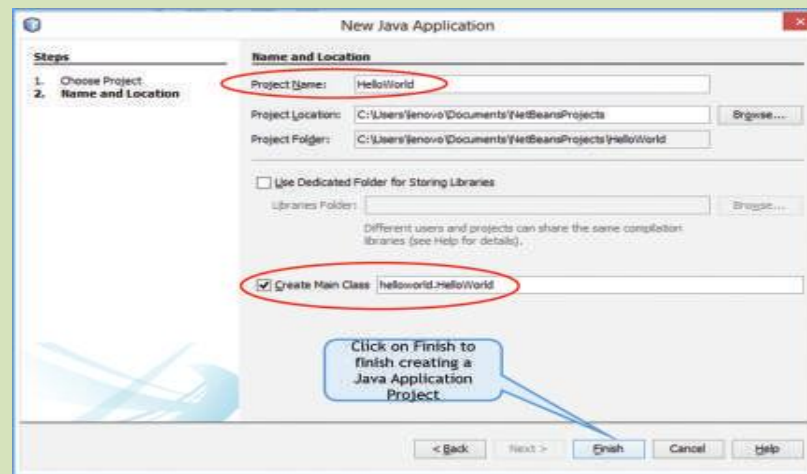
New Java Application

Steps

1. Choose Project
2. Name and Location

Name and Location

Project Name: HelloWorld

Project Location: C:\Users\lenovo\Documents\NetBeansProjects Browse...

Project Folder: C:\Users\lenovo\Documents\NetBeansProjects\HelloWorld

Use Dedicated Folder for Storing Libraries

Libraries Folder: Browse...

Different users and projects can share the same compilation libraries (see Help for details).

Create Main Class helloworld.HelloWorld

Click on Finish to finish creating a Java Application Project

< Back Next > Finish Cancel Help